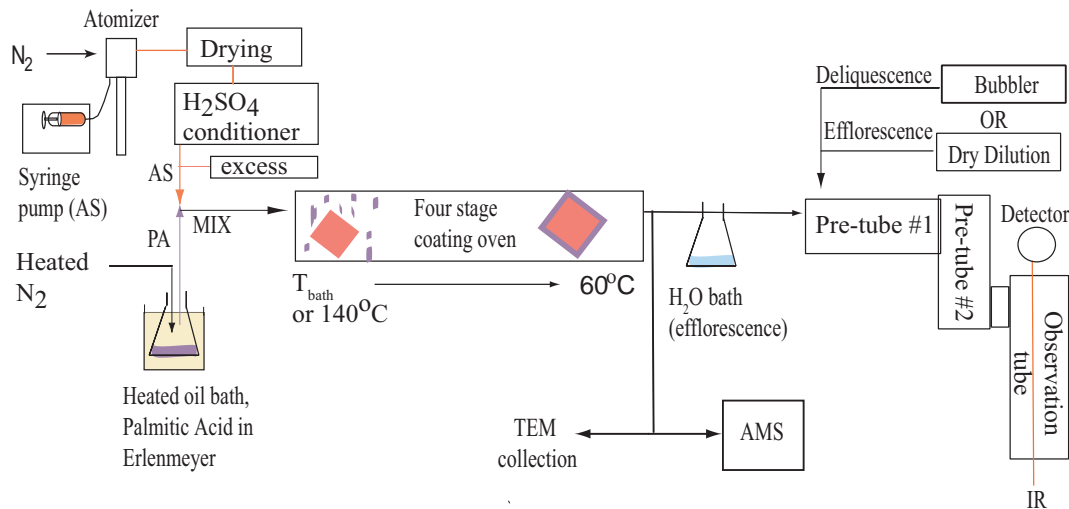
Atomizer

$N_2$

Drying

$H_2SO_4$ conditioner

Syringe pump (AS)

AS

excess

PA

MIX

Heated $N_2$

Heated oil bath, Palmitic Acid in Erlenmeyer

Four stage coating oven

$T_{bath}$ or $140^oC$

$60^oC$

$H_2O$ bath (efflorescence)

Deliquescence

Bubbler

OR

Efflorescence

Dry Dilution

Pre-tube #1

Pre-tube #2

Detector

Observation tube

IR

TEM collection

AMS